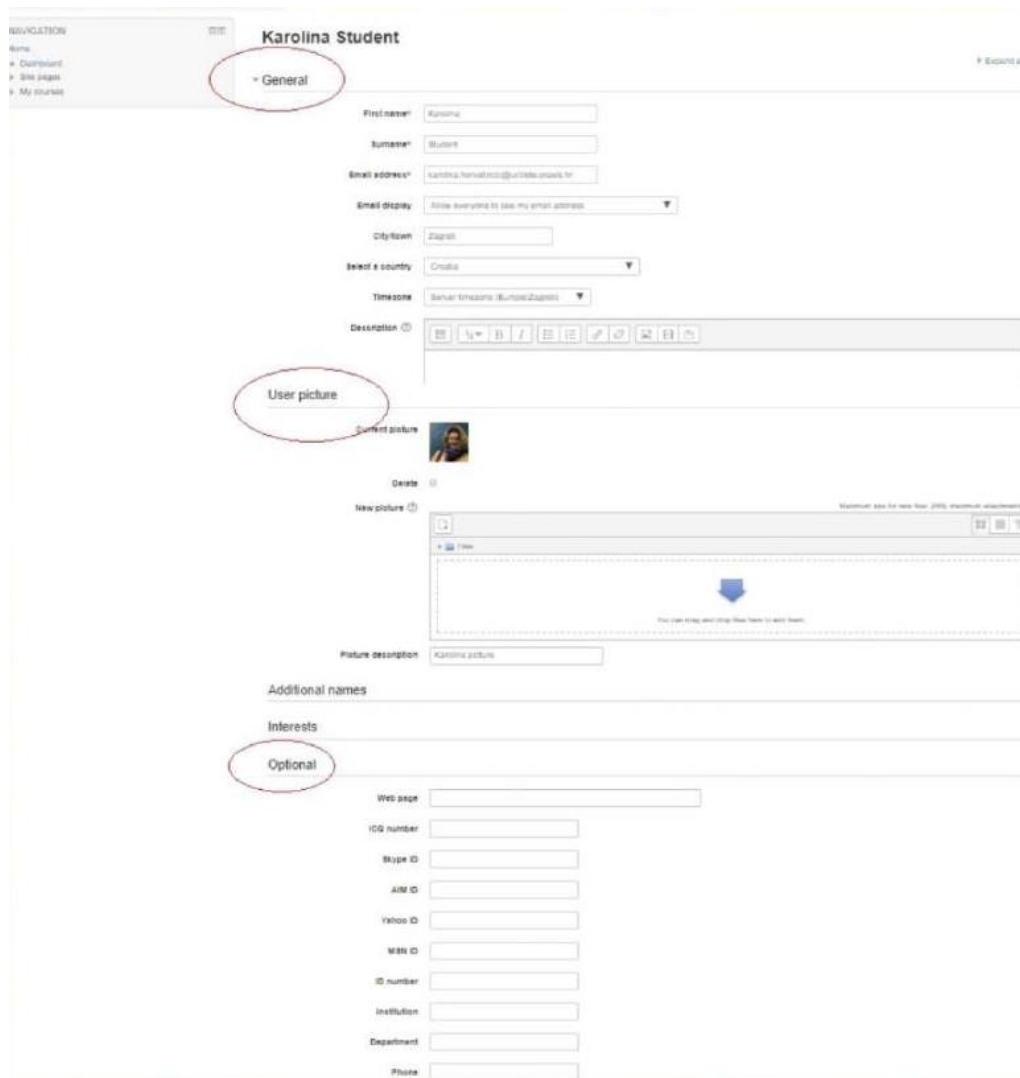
NAVIGATION
Home
Dashboard
Site pages
My courses

Karolina Student

Expand all

General

First name* Karolina

Surname* Student

Email address* karolina.horvat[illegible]@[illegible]

Email display Allow everyone to see my email address

City/town Zagreb

Select a country Croatia

Timezone Server timezone (Europe/Zagreb)

Description

User picture

Current picture

Delete

New picture

Maximum size for new files: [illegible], maximum attachments: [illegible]

Files

You can drag and drop files here to add them.

Picture description Karolina picture

Additional names

Interests

Optional

Web page

ICQ number

Skype ID

AIM ID

Yahoo ID

MSN ID

ID number

Institution

Department

Phone